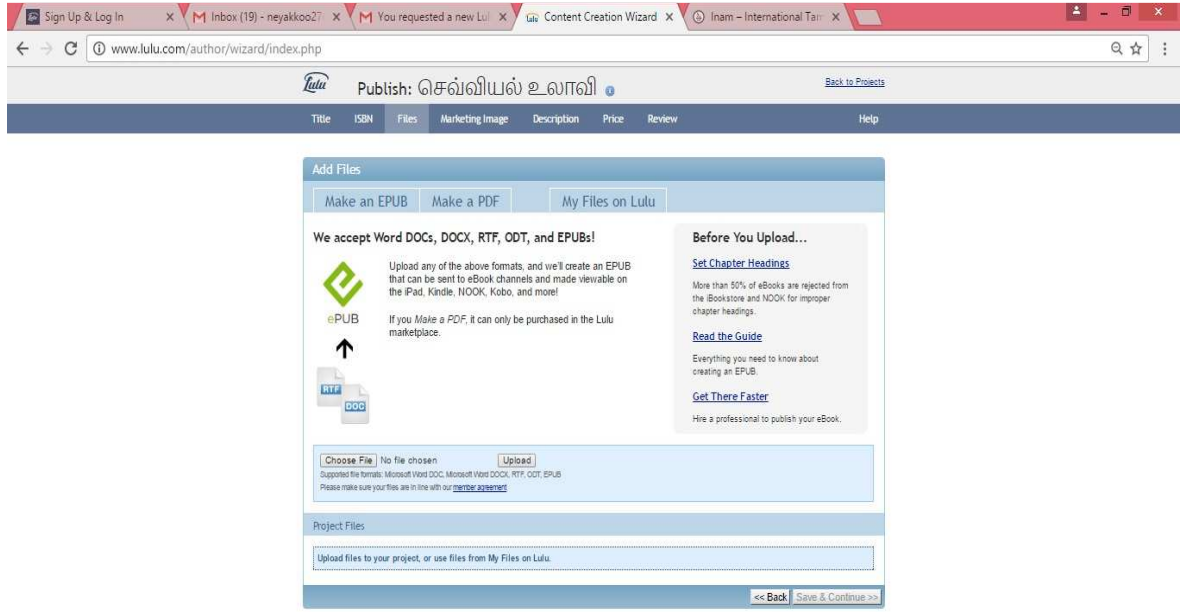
Sign Up & Log In ×
M Inbox (19) - neyakkoo27 ×
M You requested a new Lul ×
Content Creation Wizard ×
Inam – International Tam ×

www.lulu.com/author/wizard/index.php

lulu

Publish: செவ்வியல் உலாவி

Back to Projects

Title ISBN Files Marketing Image Description Price Review Help

Add Files

Make an EPUB Make a PDF My Files on Lulu

We accept Word DOCs, DOCX, RTF, ODT, and EPUBs!

Upload any of the above formats, and we'll create an EPUB that can be sent to eBook channels and made viewable on the iPad, Kindle, NOOK, Kobo, and more!

If you *Make a PDF*, it can only be purchased in the Lulu marketplace.

ePUB

RTF

DOC

Before You Upload...

Set Chapter Headings

More than 50% of eBooks are rejected from the iBookstore and NOOK for improper chapter headings.

Read the Guide

Everything you need to know about creating an EPUB.

Get There Faster

Hire a professional to publish your eBook.

Choose File No file chosen Upload

Supported file formats: Microsoft Word DOC, Microsoft Word DOCX, RTF, ODT, EPUB

Please make sure your files are in line with our member agreement

Project Files

Upload files to your project, or use files from My Files on Lulu.

<< Back Save & Continue >>